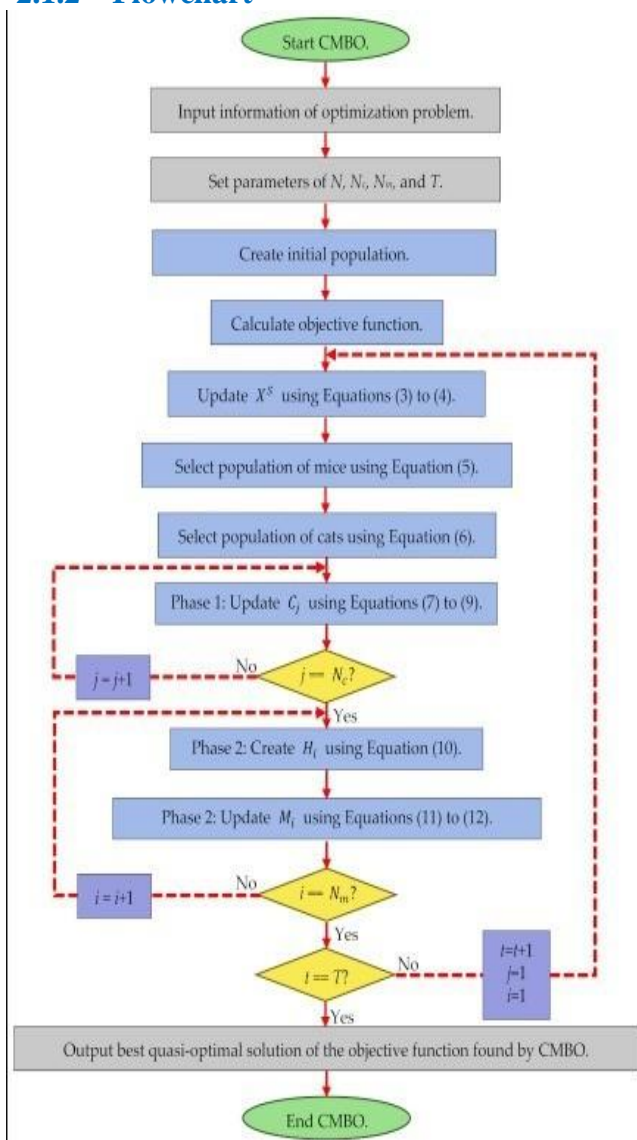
2.1.2 Flowchart

Start CMBO.

Input information of optimization problem.

Set parameters of $N$, $N_c$, $N_m$, and $T$.

Create initial population.

Calculate objective function.

Update $X^S$ using Equations (3) to (4).

Select population of mice using Equation (5).

Select population of cats using Equation (6).

Phase 1: Update $C_j$ using Equations (7) to (9).

$j == N_c$?

No

$j = j+1$

Yes

Phase 2: Create $H_i$ using Equation (10).

Phase 2: Update $M_i$ using Equations (11) to (12).

$i == N_m$?

No

$i = i+1$

Yes

$t == T$?

No

$t=t+1$
$j=1$
$i=1$

Yes

Output best quasi-optimal solution of the objective function found by CMBO.

End CMBO.